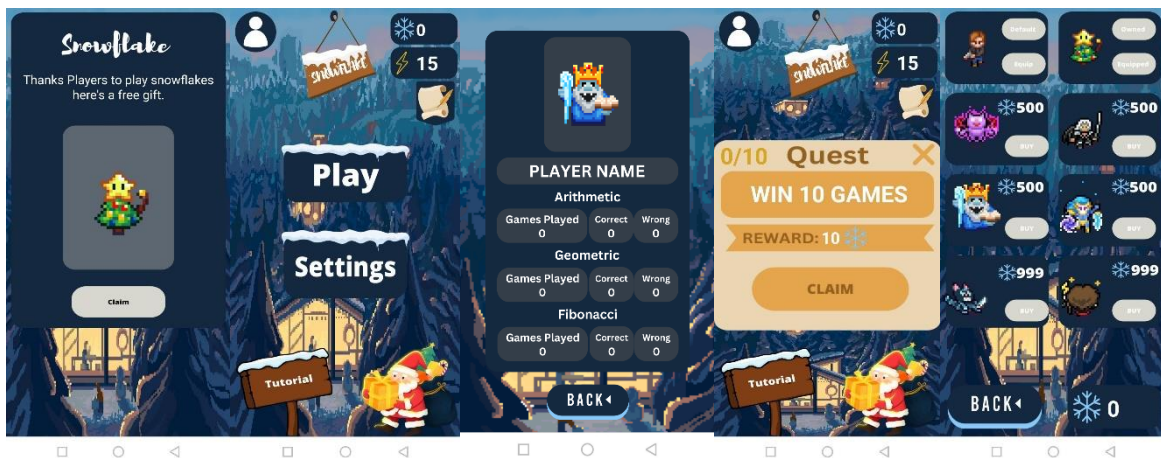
Snowflake

Thanks Players to play snowflakes here's a free gift.

Claim

0

15

snowflake

Play

Settings

Tutorial

PLAYER NAME

Arithmetic

| Games Played | Correct | Wrong |
|---|---|---|
| 0 | 0 | 0 |

Geometric

| Games Played | Correct | Wrong |
|---|---|---|
| 0 | 0 | 0 |

Fibonacci

| Games Played | Correct | Wrong |
|---|---|---|
| 0 | 0 | 0 |

BACK

0

15

snowflake

0/10 Quest

WIN 10 GAMES

REWARD: 10

CLAIM

Tutorial

Default

Equip

Owned

Equipped

500

BUY

500

BUY

500

BUY

500

BUY

999

BUY

999

BUY

BACK

0